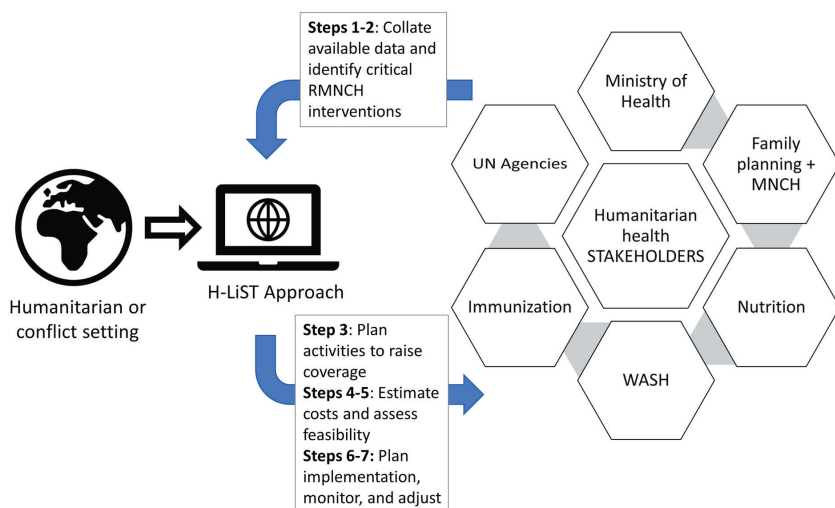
**Steps 1-2**: Collate available data and identify critical RMNCH interventions

Humanitarian or conflict setting

H-LiST Approach

**Step 3**: Plan activities to raise coverage
**Steps 4-5**: Estimate costs and assess feasibility
**Steps 6-7**: Plan implementation, monitor, and adjust

Ministry of Health

UN Agencies

Family planning + MNCH

Humanitarian health STAKEHOLDERS

Immunization

Nutrition

WASH